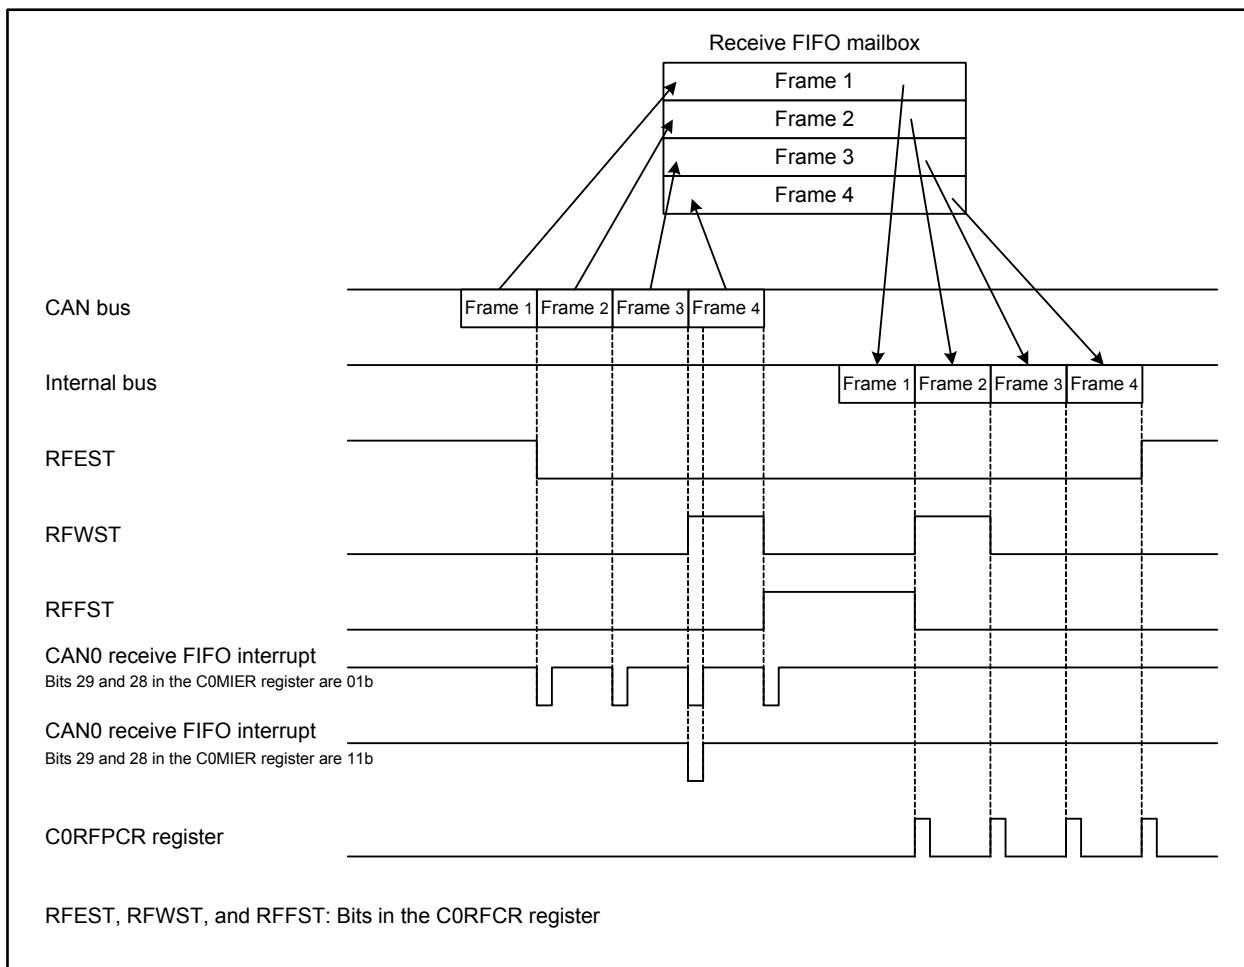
Receive FIFO mailbox

Frame 1

Frame 2

Frame 3

Frame 4

CAN bus

Frame 1 Frame 2 Frame 3 Frame 4

Internal bus

Frame 1 Frame 2 Frame 3 Frame 4

RFEST

RFWST

RFFST

CAN0 receive FIFO interrupt
Bits 29 and 28 in the C0MIER register are 01b

CAN0 receive FIFO interrupt
Bits 29 and 28 in the C0MIER register are 11b

C0RFPCR register

RFEST, RFWST, and RFFST: Bits in the C0RFCR register